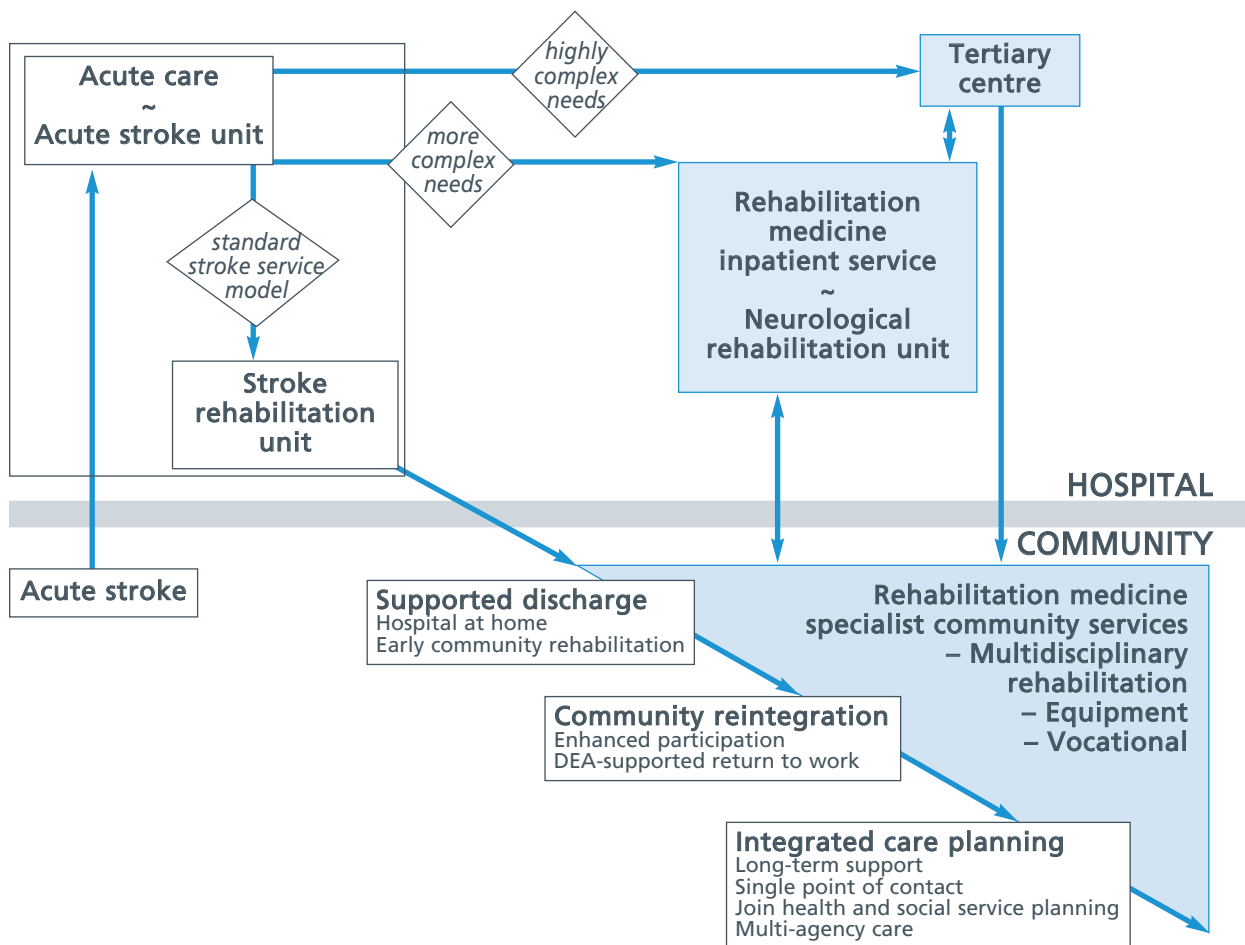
Acute care
~
Acute stroke unit

highly complex needs

Tertiary centre

more complex needs

standard stroke service model

Rehabilitation medicine inpatient service
~
Neurological rehabilitation unit

Stroke rehabilitation unit

HOSPITAL

COMMUNITY

Acute stroke

Supported discharge
Hospital at home
Early community rehabilitation

Rehabilitation medicine specialist community services
– Multidisciplinary rehabilitation
– Equipment
– Vocational

Community reintegration
Enhanced participation
DEA-supported return to work

Integrated care planning
Long-term support
Single point of contact
Join health and social service planning
Multi-agency care